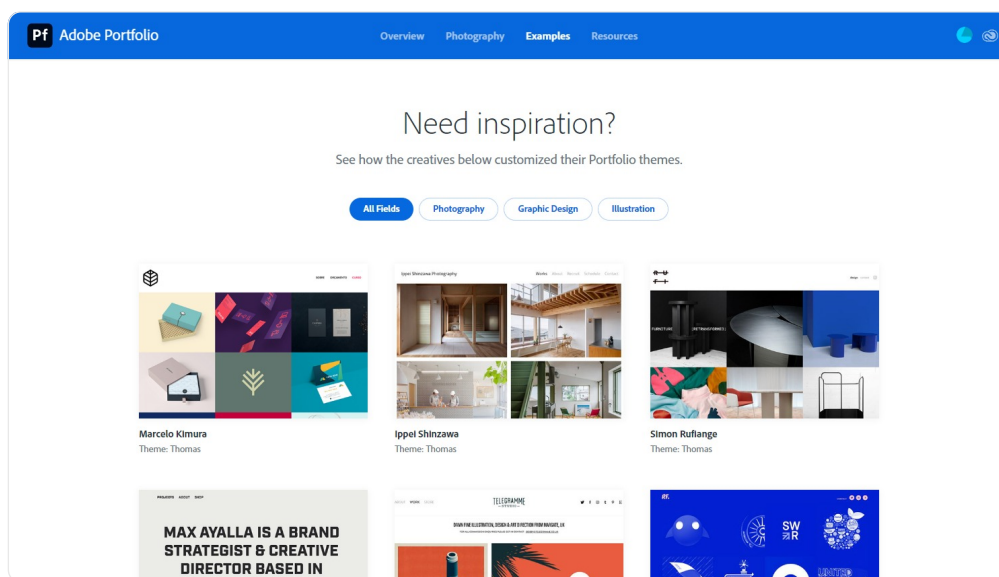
Pf Adobe Portfolio

Overview Photography Examples Resources

Need inspiration?

See how the creatives below customized their Portfolio themes.

All Fields Photography Graphic Design Illustration

Ippei Shinzawa Photography

Marcelo Kimura
Theme: Thomas

Ippei Shinzawa
Theme: Thomas

Simon Rufiange
Theme: Thomas

MAX AYALLA IS A BRAND STRATEGIST & CREATIVE DIRECTOR BASED IN

TELEGRAMME

SW R